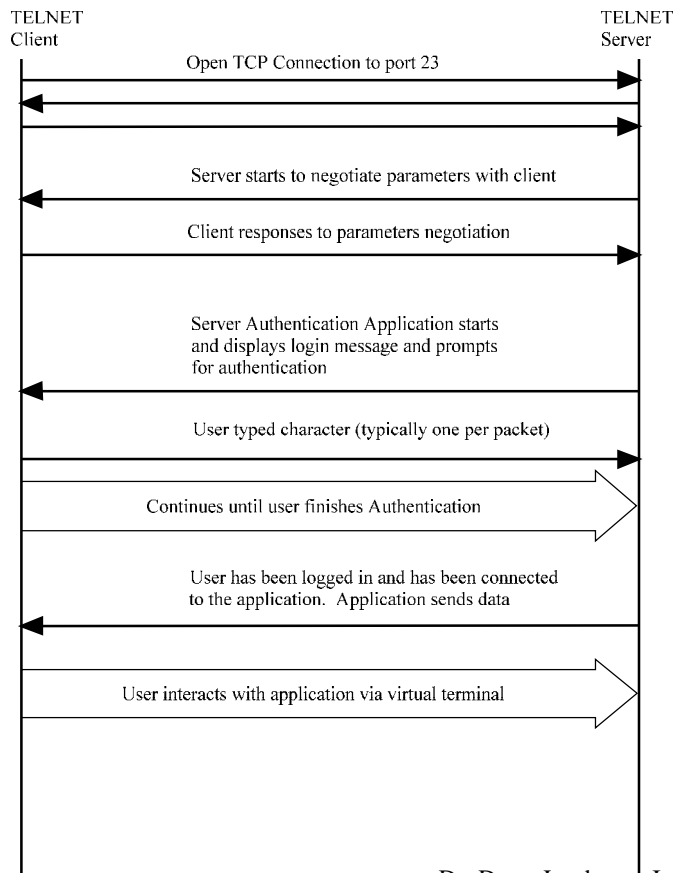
TELNET
Client

TELNET
Server

Open TCP Connection to port 23

Server starts to negotiate parameters with client

Client responses to parameters negotiation

Server Authentication Application starts and displays login message and prompts for authentication

User typed character (typically one per packet)

Continues until user finishes Authentication

User has been logged in and has been connected to the application. Application sends data

User interacts with application via virtual terminal

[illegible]